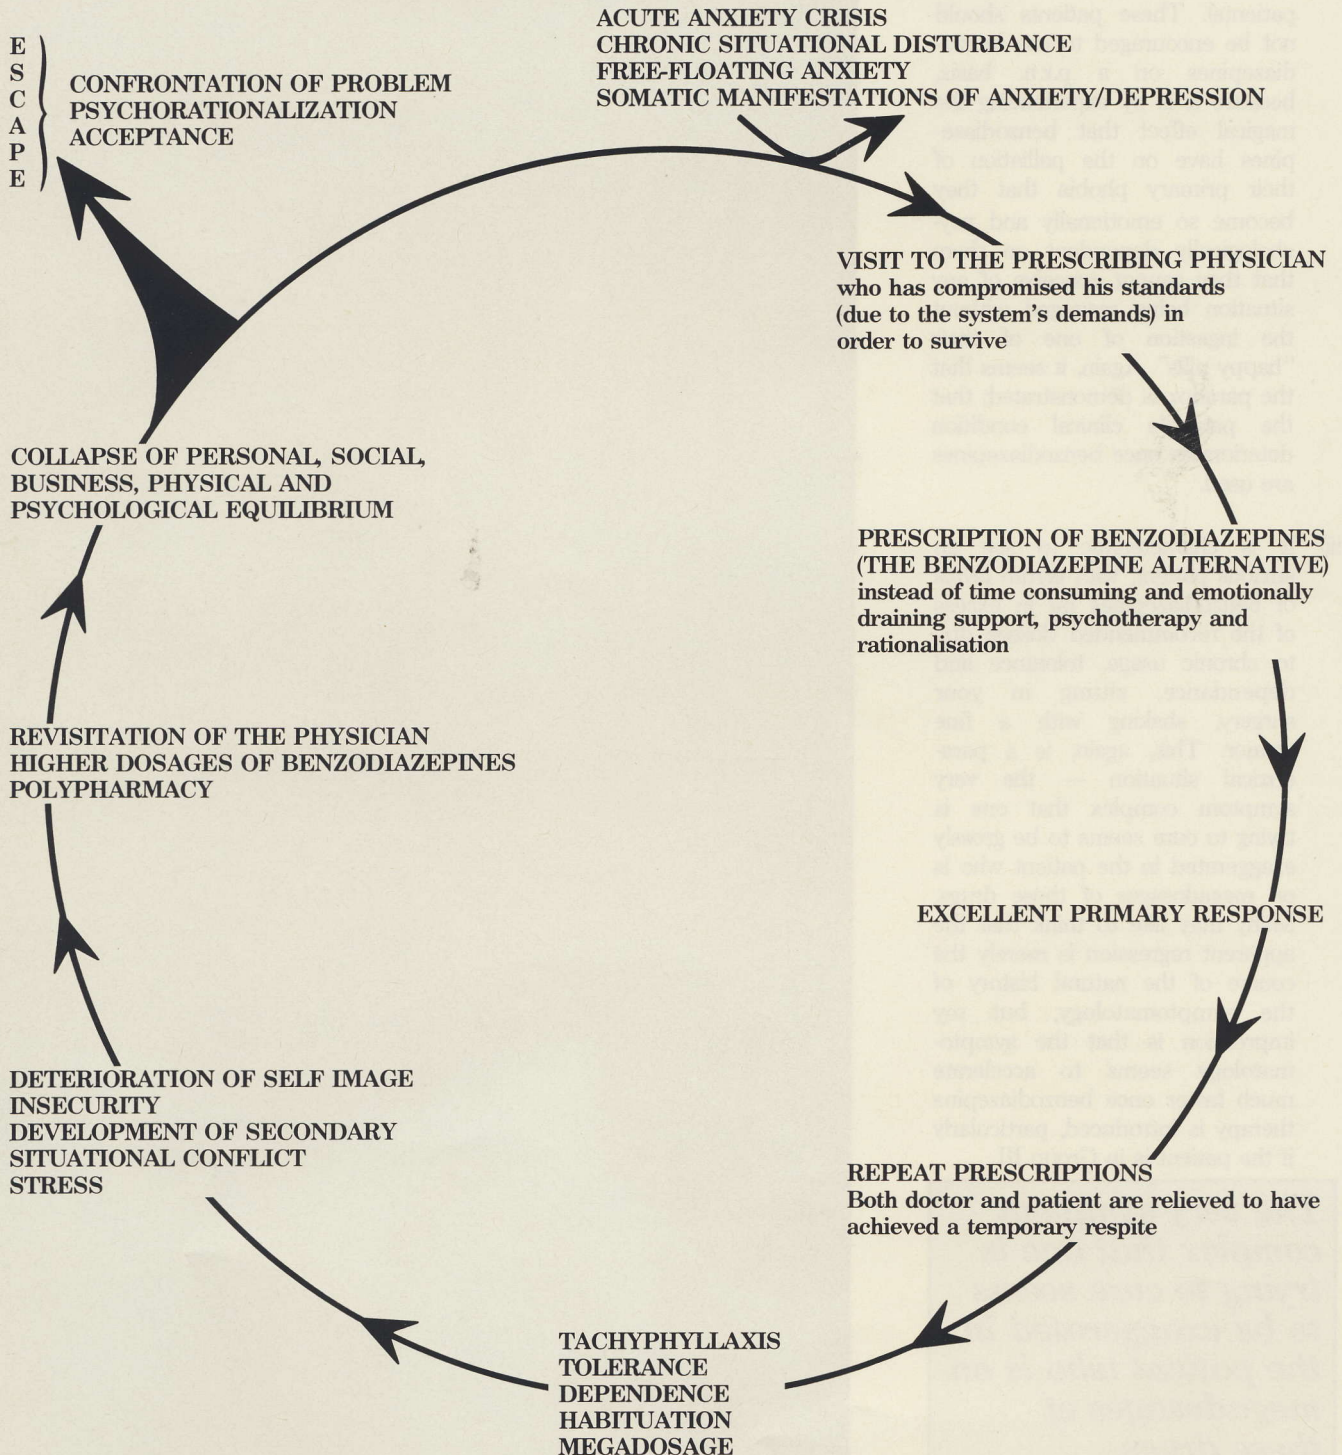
E
S
C
A
P
E

CONFRONTATION OF PROBLEM
PSYCHORATIONALIZATION
ACCEPTANCE

ACUTE ANXIETY CRISIS
CHRONIC SITUATIONAL DISTURBANCE
FREE-FLOATING ANXIETY
SOMATIC MANIFESTATIONS OF ANXIETY/DEPRESSION

VISIT TO THE PRESCRIBING PHYSICIAN
who has compromised his standards (due to the system's demands) in order to survive

PRESCRIPTION OF BENZODIAZEPINES
(THE BENZODIAZEPINE ALTERNATIVE)
instead of time consuming and emotionally draining support, psychotherapy and rationalisation

EXCELLENT PRIMARY RESPONSE

REPEAT PRESCRIPTIONS
Both doctor and patient are relieved to have achieved a temporary respite

TACHYPHYLLAXIS
TOLERANCE
DEPENDENCE
HABITUATION
MEGADOSAGE

DETERIORATION OF SELF IMAGE
INSECURITY
DEVELOPMENT OF SECONDARY
SITUATIONAL CONFLICT
STRESS

REVISITATION OF THE PHYSICIAN
HIGHER DOSAGES OF BENZODIAZEPINES
POLYPHARMACY

COLLAPSE OF PERSONAL, SOCIAL, BUSINESS, PHYSICAL AND PSYCHOLOGICAL EQUILIBRIUM